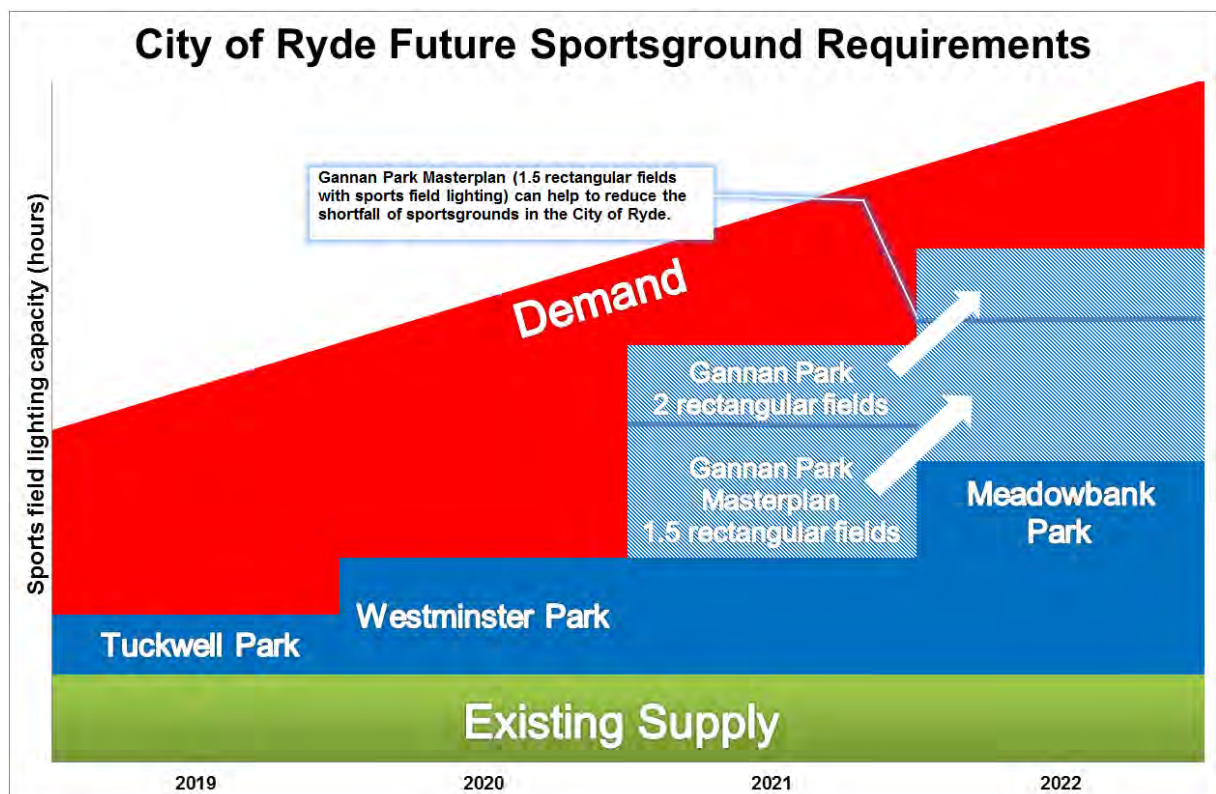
City of Ryde Future Sportsground Requirements

Sports field lighting capacity (hours)

Gannan Park Masterplan (1.5 rectangular fields with sports field lighting) can help to reduce the shortfall of sportsgrounds in the City of Ryde.

Demand

Gannan Park
2 rectangular fields

Gannan Park
Masterplan
1.5 rectangular fields

Meadowbank
Park

Westminster Park

Tuckwell Park

Existing Supply

2019

2020

2021

2022